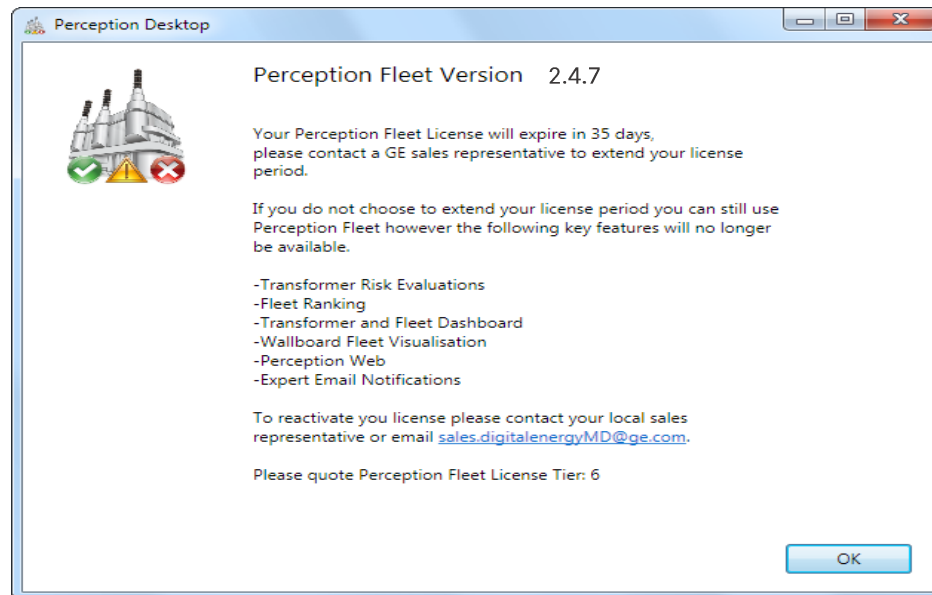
Perception Desktop

Perception Fleet Version 2.4.7

Your Perception Fleet License will expire in 35 days, please contact a GE sales representative to extend your license period.

If you do not choose to extend your license period you can still use Perception Fleet however the following key features will no longer be available.

-Transformer Risk Evaluations
-Fleet Ranking
-Transformer and Fleet Dashboard
-Wallboard Fleet Visualisation
-Perception Web
-Expert Email Notifications

To reactivate you license please contact your local sales representative or email sales.digitalenergyMD@ge.com.

Please quote Perception Fleet License Tier: 6

OK